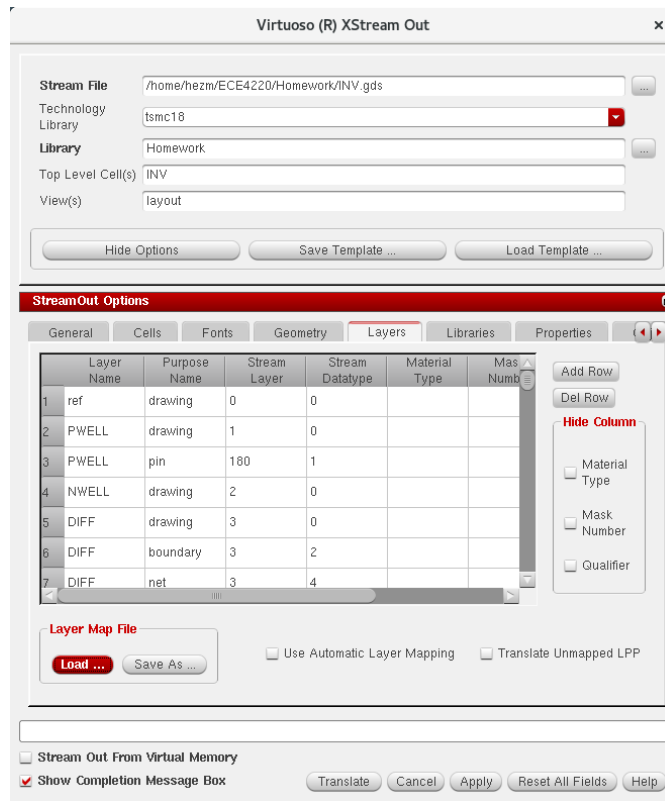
Virtuoso (R) XStream Out

Stream File /home/hezm/ECE4220/Homework/INV.gds ...
Technology Library tsmc18
Library Homework ...
Top Level Cell(s) INV
View(s) layout

Hide Options
Save Template ...
Load Template ...

StreamOut Options

General Cells Fonts Geometry Layers Libraries Properties

| | Layer Name | Purpose Name | Stream Layer | Stream Datatype | Material Type | Mas Numb |
|---|---|---|---|---|---|---|
| 1 | ref | drawing | 0 | 0 | | |
| 2 | PWELL | drawing | 1 | 0 | | |
| 3 | PWELL | pin | 180 | 1 | | |
| 4 | NWELL | drawing | 2 | 0 | | |
| 5 | DIFF | drawing | 3 | 0 | | |
| 6 | DIFF | boundary | 3 | 2 | | |
| 7 | DIFF | net | 3 | 4 | | |

Add Row
Del Row
Hide Column
Material Type
Mask Number
Qualifier

Layer Map File
Load ...
Save As ...

Use Automatic Layer Mapping
Translate Unmapped LPP

Stream Out From Virtual Memory
Show Completion Message Box

Translate Cancel Apply Reset All Fields Help